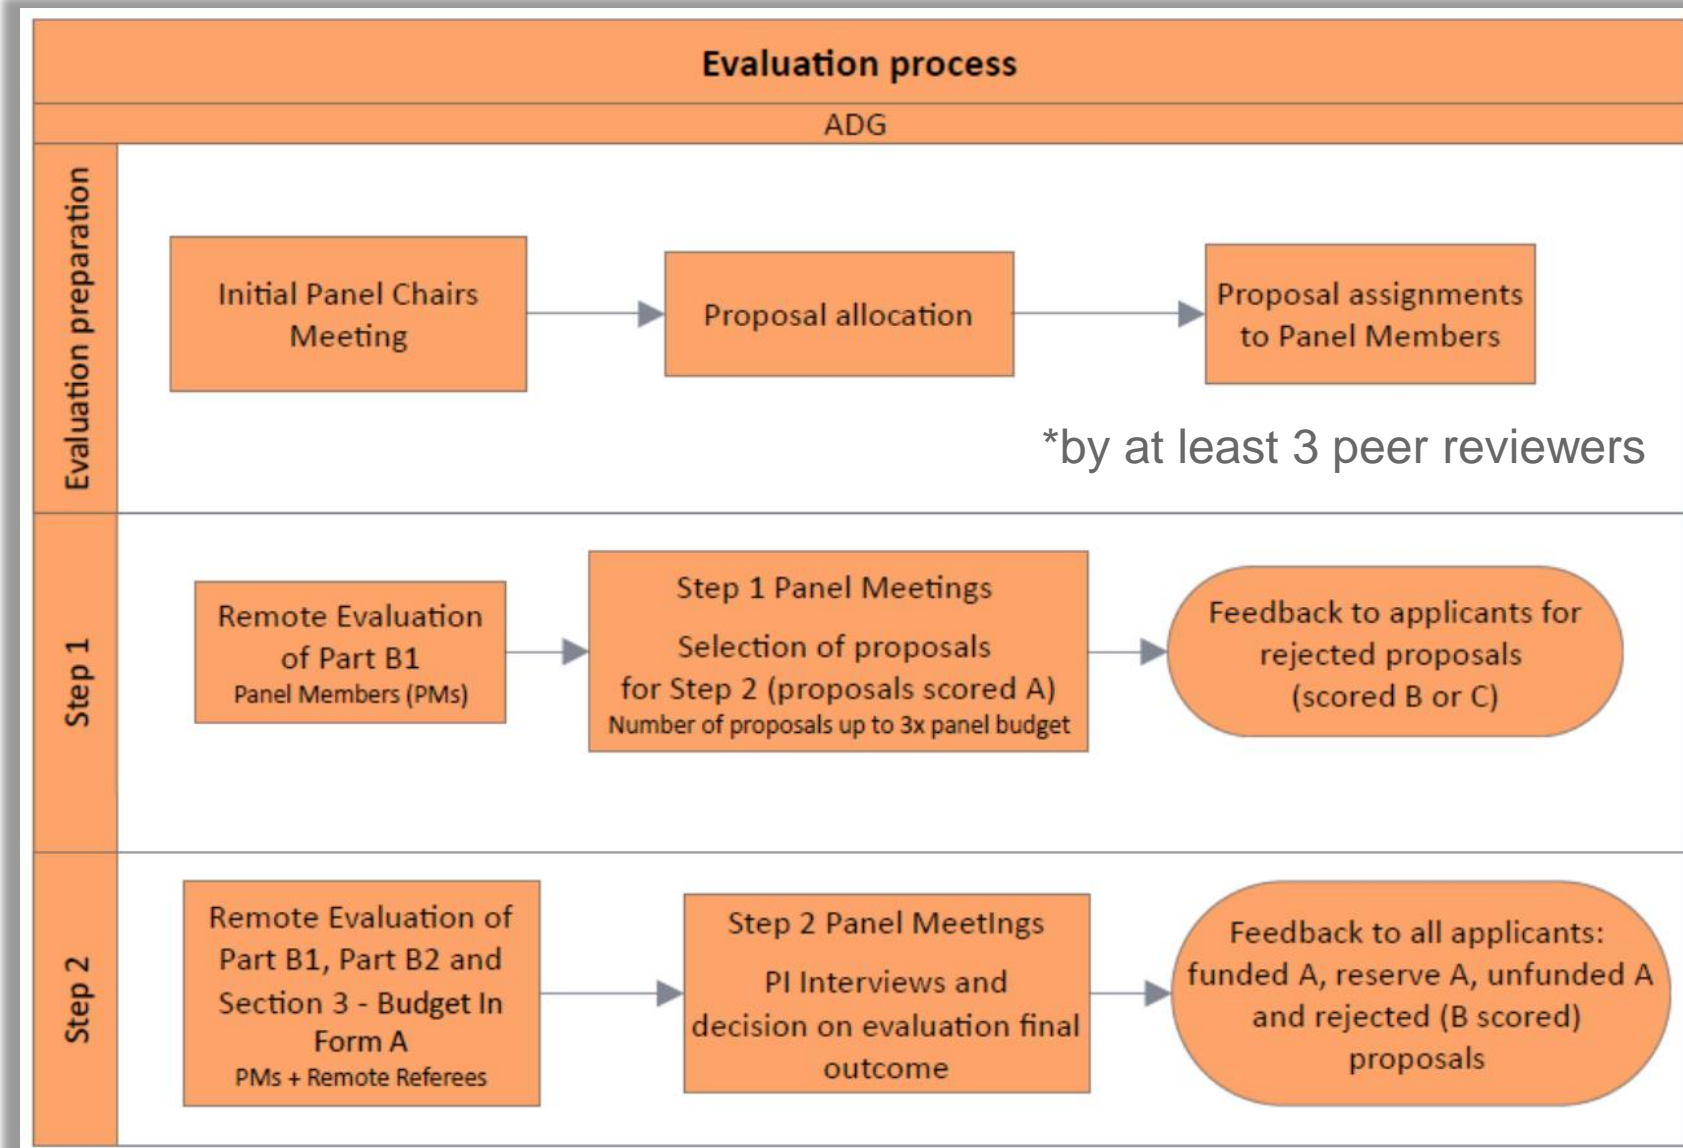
Evaluation process

ADG

Evaluation preparation

Initial Panel Chairs Meeting

Proposal allocation

Proposal assignments to Panel Members

*by at least 3 peer reviewers

Step 1

Remote Evaluation of Part B1
Panel Members (PMs)

Step 1 Panel Meetings

Selection of proposals for Step 2 (proposals scored A)
Number of proposals up to 3x panel budget

Feedback to applicants for rejected proposals (scored B or C)

Step 2

Remote Evaluation of Part B1, Part B2 and Section 3 - Budget In Form A
PMs + Remote Referees

Step 2 Panel MeetIngs

PI Interviews and decision on evaluation final outcome

Feedback to all applicants: funded A, reserve A, unfunded A and rejected (B scored) proposals